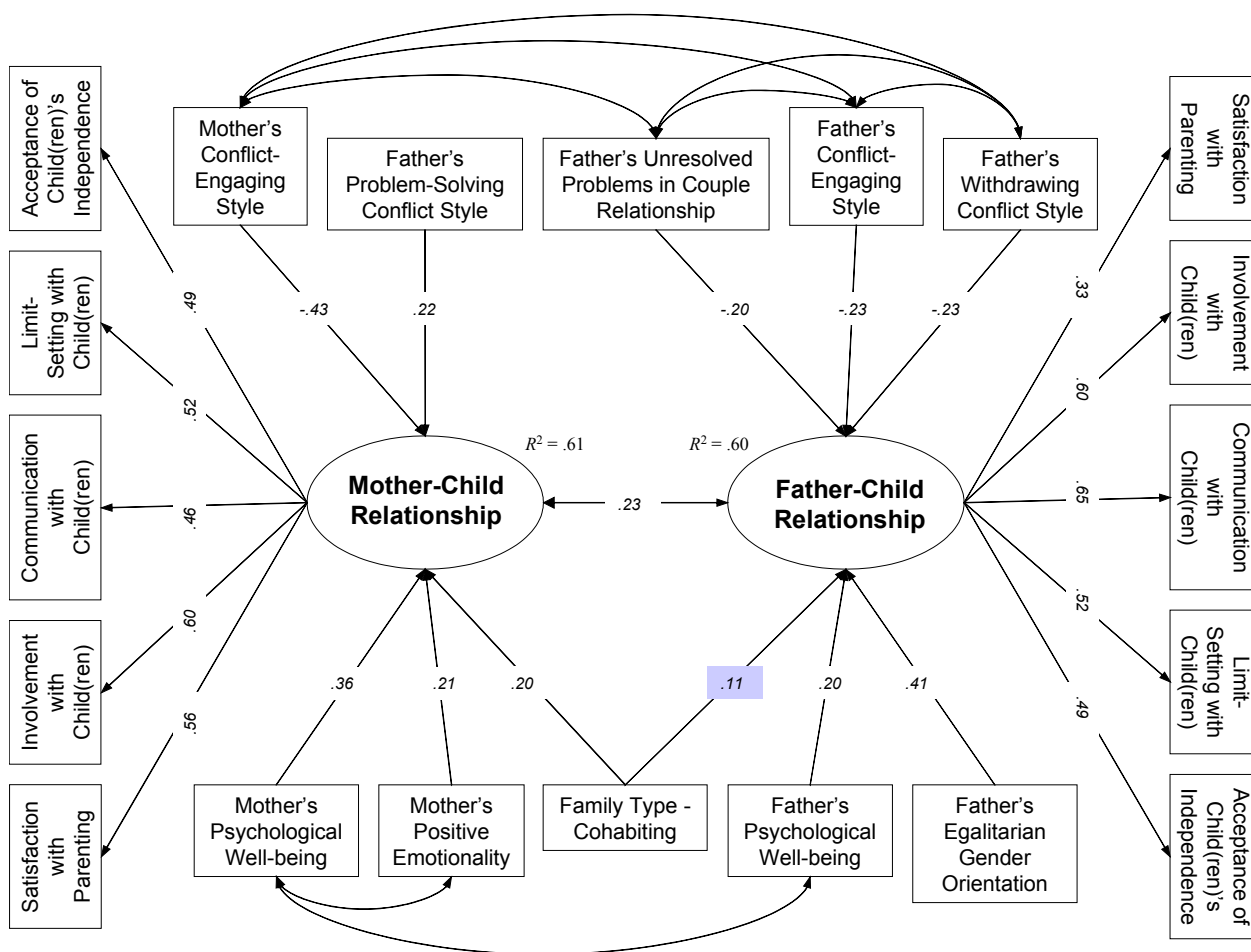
Acceptance of Child(ren)'s Independence

Limit-Setting with Child(ren)

Communication with Child(ren)

Involvement with Child(ren)

Satisfaction with Parenting

Mother's Conflict-Engaging Style

Father's Problem-Solving Conflict Style

Father's Unresolved Problems in Couple Relationship

Father's Conflict-Engaging Style

Father's Withdrawing Conflict Style

Satisfaction with Parenting

Involvement with Child(ren)

Communication with Child(ren)

Limit-Setting with Child(ren)

Acceptance of Child(ren)'s Independence

.49

.52

.46

.60

.56

-.43

.22

-.20

-.23

-.23

.33

.60

.65

.52

.49

$R^2 = .61$

$R^2 = .60$

Mother-Child Relationship

.23

Father-Child Relationship

.36

.21

.20

.11

.20

.41

Mother's Psychological Well-being

Mother's Positive Emotionality

Family Type - Cohabiting

Father's Psychological Well-being

Father's Egalitarian Gender Orientation